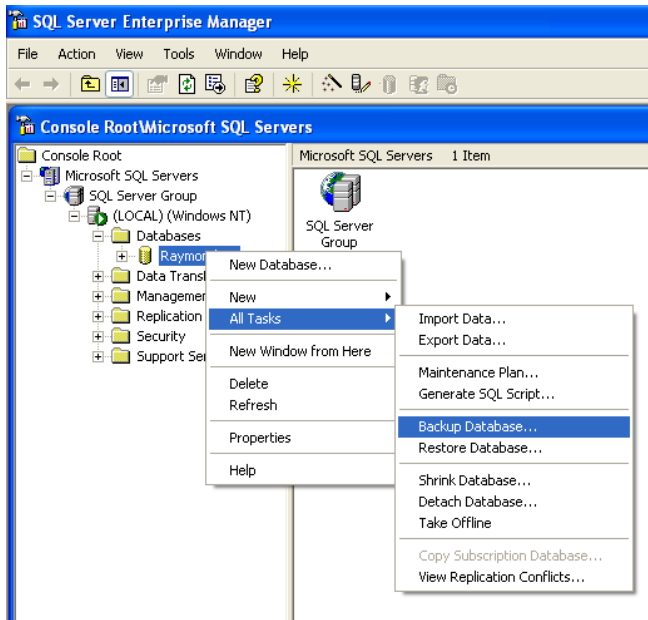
SQL Server Enterprise Manager

File Action View Tools Window Help

Console Root\Microsoft SQL Servers

Console Root
Microsoft SQL Servers
SQL Server Group
(LOCAL) (Windows NT)
Databases
Raymon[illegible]
Data Transf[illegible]
Managemen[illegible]
Replication
Security
Support Ser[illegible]

Microsoft SQL Servers 1 Item

SQL Server Group

New Database...
New
All Tasks
New Window from Here
Delete
Refresh
Properties
Help

Import Data...
Export Data...
Maintenance Plan...
Generate SQL Script...
Backup Database...
Restore Database...
Shrink Database...
Detach Database...
Take Offline
Copy Subscription Database...
View Replication Conflicts...